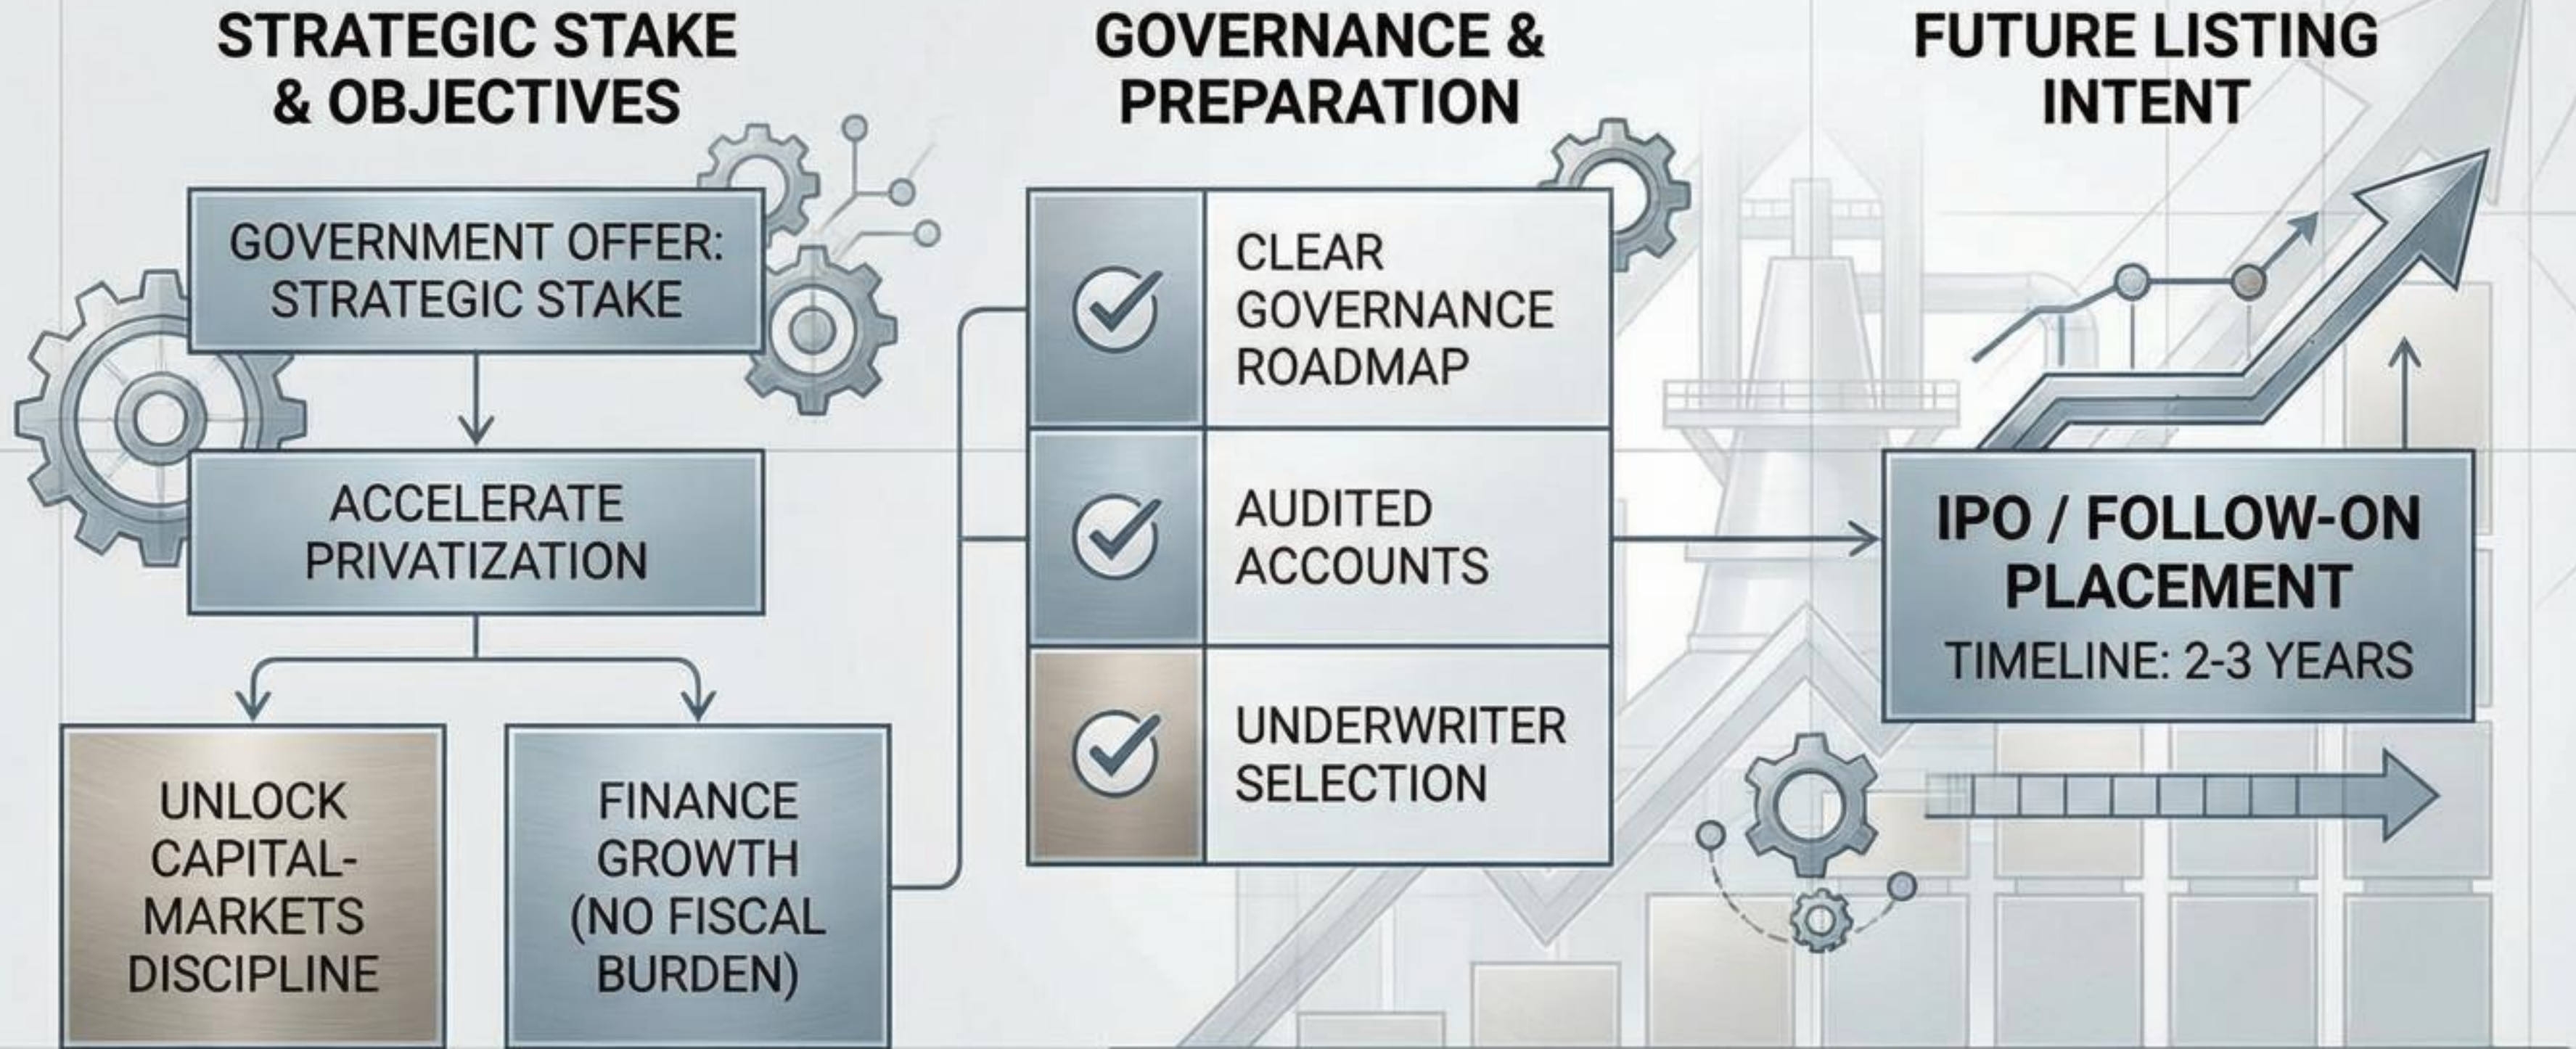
STRATEGIC STAKE & OBJECTIVES

GOVERNMENT OFFER: STRATEGIC STAKE

ACCELERATE PRIVATIZATION

UNLOCK CAPITAL-MARKETS DISCIPLINE

FINANCE GROWTH (NO FISCAL BURDEN)

GOVERNANCE & PREPARATION

CLEAR GOVERNANCE ROADMAP

AUDITED ACCOUNTS

UNDERWRITER SELECTION

FUTURE LISTING INTENT

IPO / FOLLOW-ON PLACEMENT

TIMELINE: 2-3 YEARS